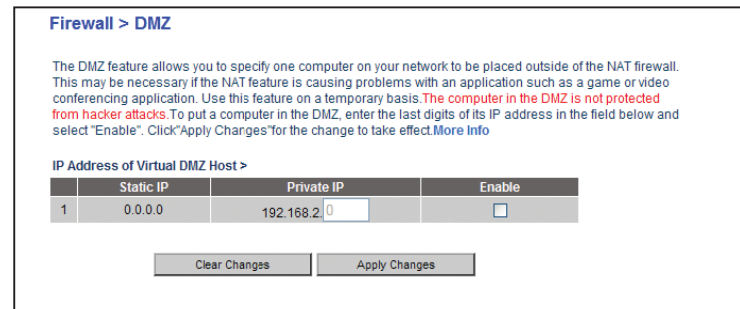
Firewall > DMZ

The DMZ feature allows you to specify one computer on your network to be placed outside of the NAT firewall. This may be necessary if the NAT feature is causing problems with an application such as a game or video conferencing application. Use this feature on a temporary basis.The computer in the DMZ is not protected from hacker attacks.To put a computer in the DMZ, enter the last digits of its IP address in the field below and select "Enable". Click"Apply Changes"for the change to take effect.More Info

IP Address of Virtual DMZ Host >

| | Static IP | Private IP | Enable |
|---|---|---|---|
| 1 | 0.0.0.0 | 192.168.2. 0 | |

Clear Changes Apply Changes